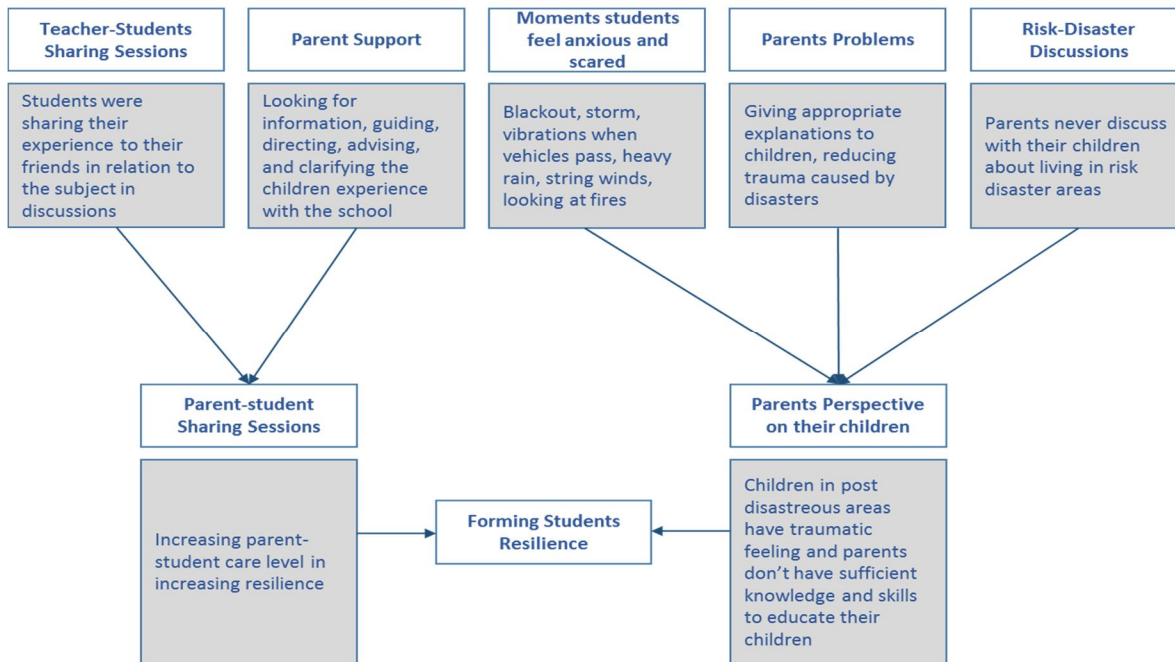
Teacher-Students Sharing Sessions

Students were sharing their experience to their friends in relation to the subject in discussions

Parent Support

Looking for information, guiding, directing, advising, and clarifying the children experience with the school

Moments students feel anxious and scared

Blackout, storm, vibrations when vehicles pass, heavy rain, string winds, looking at fires

Parents Problems

Giving appropriate explanations to children, reducing trauma caused by disasters

Risk-Disaster Discussions

Parents never discuss with their children about living in risk disaster areas

Parent-student Sharing Sessions

Increasing parent-student care level in increasing resilience

Forming Students Resilience

Parents Perspective on their children

Children in post disastreous areas have traumatic feeling and parents don't have sufficient knowledge and skills to educate their children